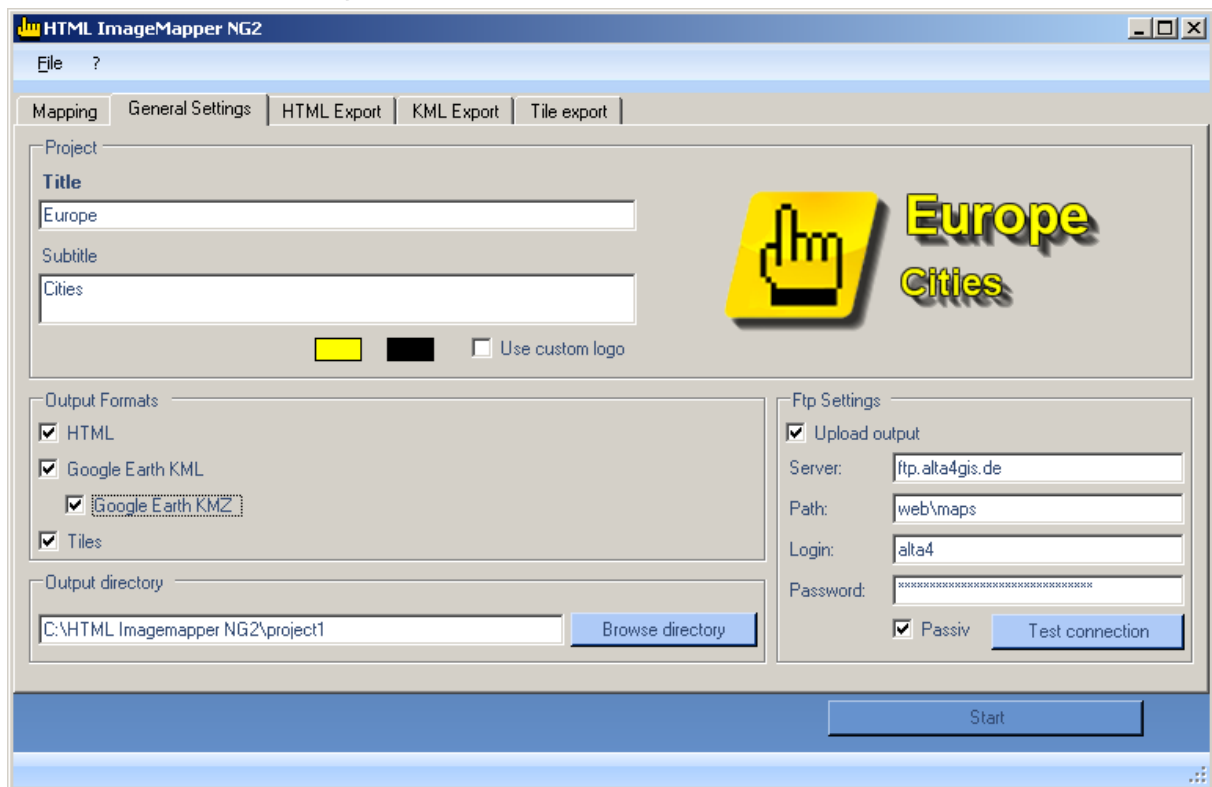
HTML ImageMapper NG2

File ?

Mapping | General Settings | HTML Export | KML Export | Tile export

Project

Title

Europe

Subtitle

Cities

Use custom logo

Europe
Cities

Output Formats

HTML

Google Earth KML

Google Earth KMZ

Tiles

Output directory

C:\HTML Imagemapper NG2\project1

Browse directory

Ftp Settings

Upload output

Server: ftp.alta4gis.de

Path: web\maps

Login: alta4

Password: ******************************

Passiv

Test connection

Start